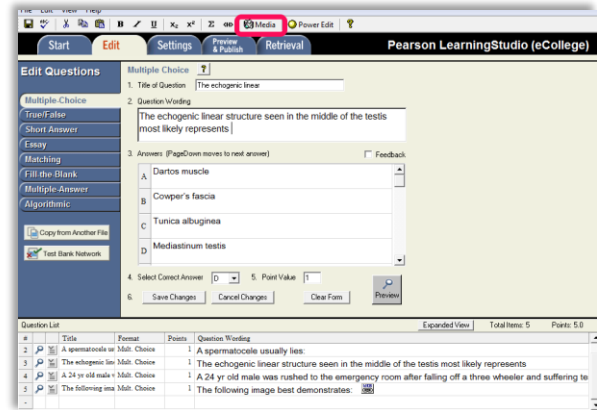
File Edit View Help

B I U $x_2$ $x^2$ Σ Media Power Edit

Start Edit Settings Preview & Publish Retrieval Pearson LearningStudio (eCollege)

Edit Questions

Multiple-Choice
True/False
Short Answer
Essay
Matching
Fill-the-Blank
Multiple-Answer
Algorithmic

Copy from Another File

Test Bank Network

Multiple Choice ?

1. Title of Question The echogenic linear

2. Question Wording

The echogenic linear structure seen in the middle of the testis most likely represents

3. Answers (PageDown moves to next answer) Feedback

| | |
|---|---|
| A | Dartos muscle |
| B | Cowper's fascia |
| C | Tunica albuginea |
| D | Mediastinum testis |

4. Select Correct Answer D 5. Point Value 1

6. Save Changes Cancel Changes Clear Form Preview

Question List Expanded View Total Items: 5 Points: 5.0

| # | | | Title | Format | Points | Question Wording |
|---|---|---|---|---|---|---|
| 2 | | | A spermatocele us | Mult. Choice | 1 | A spermatocele usually lies: |
| 3 | | | The echogenic lin | Mult. Choice | 1 | The echogenic linear structure seen in the middle of the testis most likely represents |
| 4 | | | A 24 yr old male v | Mult. Choice | 1 | A 24 yr old male was rushed to the emergency room after falling off a three wheeler and suffering te |
| 5 | | | The following ima | Mult. Choice | 1 | The following image best demonstrates: |